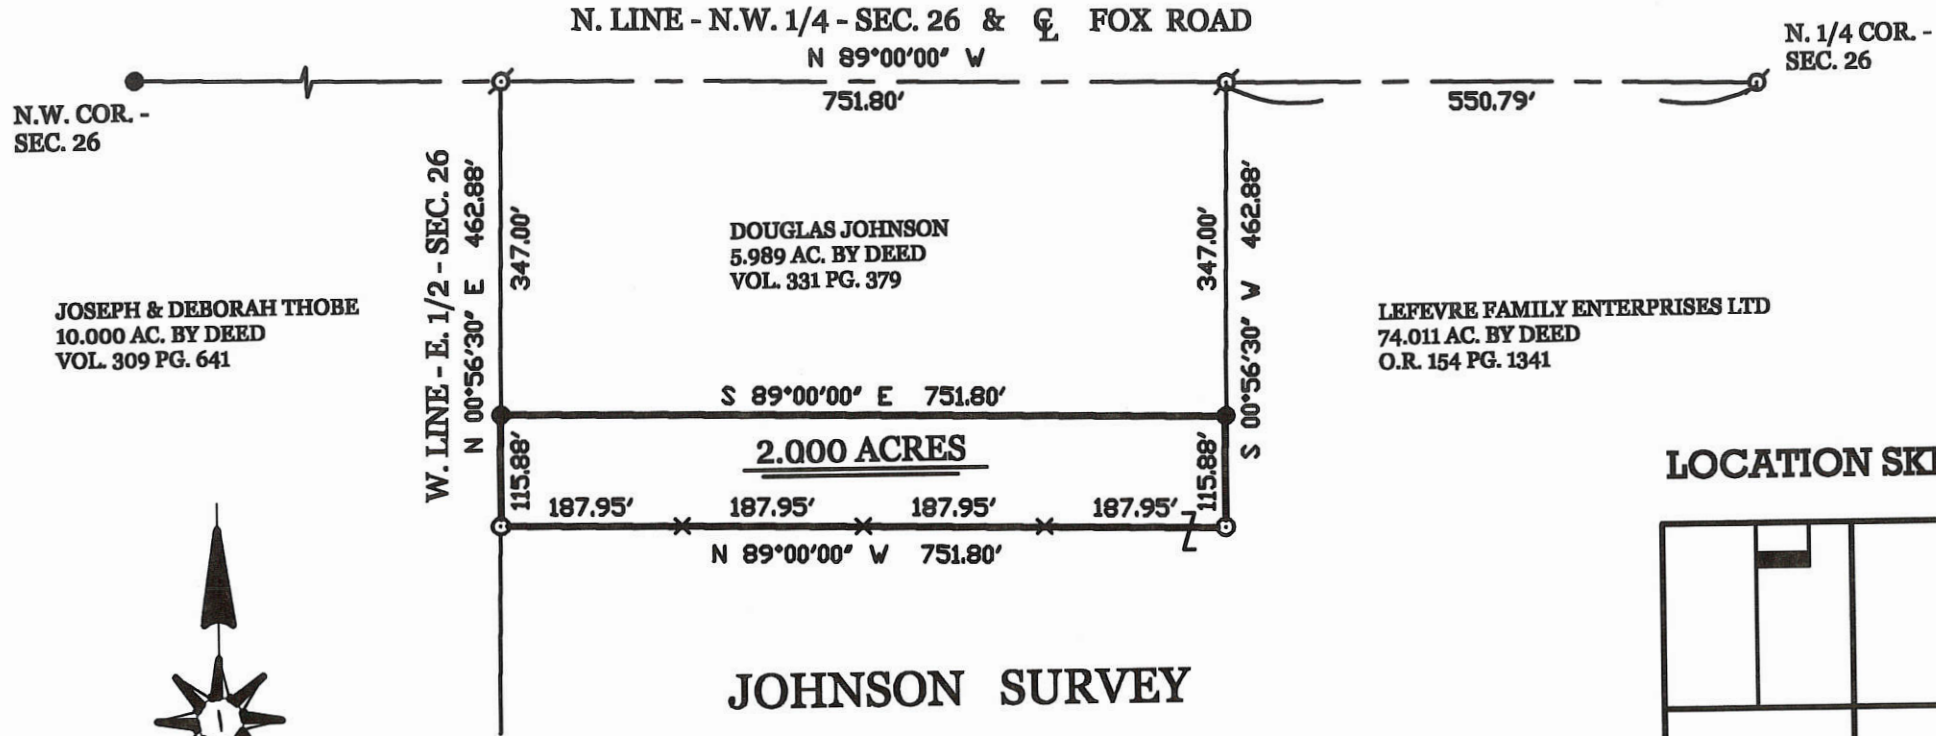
N. LINE - N.W. 1/4 - SEC. 26 & ℄ FOX ROAD
N 89°00'00" W
751.80'
550.79'
N. 1/4 COR. - SEC. 26
N.W. COR. - SEC. 26

W. LINE - E. 1/2 - SEC. 26 N 00°56'30" E 462.88'
347.00'
115.88'

DOUGLAS JOHNSON
5.989 AC. BY DEED
VOL. 331 PG. 379

347.00' S 00°56'30" W 462.88'
115.88'

JOSEPH & DEBORAH THOBE
10.000 AC. BY DEED
VOL. 309 PG. 641

LEFEVRE FAMILY ENTERPRISES LTD
74.011 AC. BY DEED
O.R. 154 PG. 1341

S 89°00'00" E 751.80'

2.000 ACRES

187.95' 187.95' 187.95' 187.95'
N 89°00'00" W 751.80'

LOCATION SK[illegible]

JOHNSON SURVEY